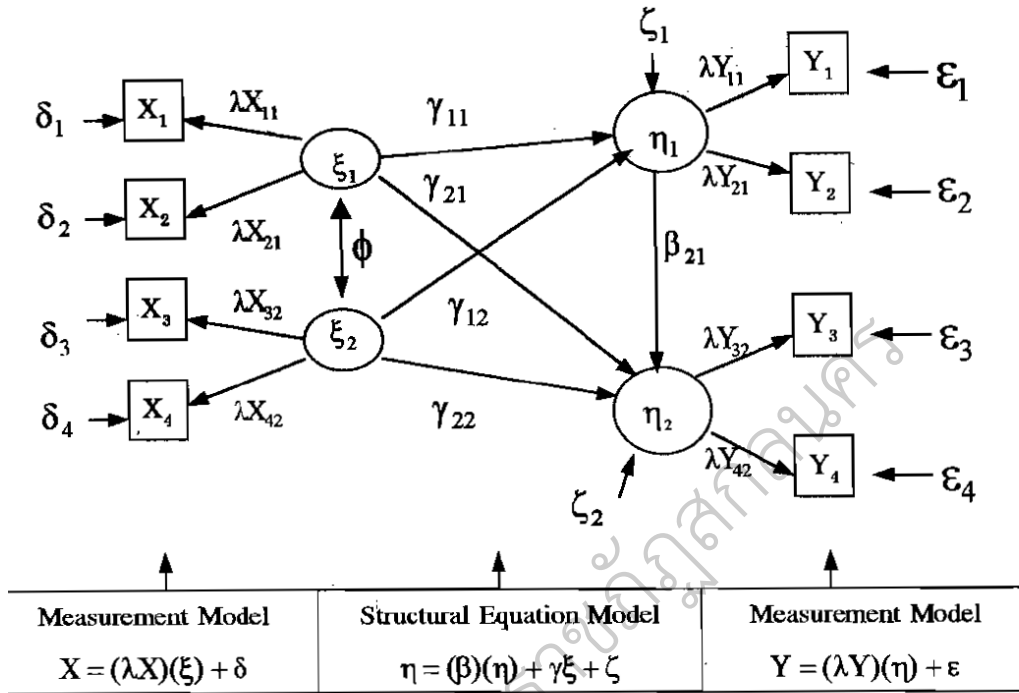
$\delta_1$ $X_1$ $\lambda X_{11}$ $\xi_1$ $\gamma_{11}$ $\zeta_1$ $\eta_1$ $\lambda Y_{11}$ $Y_1$ $\varepsilon_1$

$\delta_2$ $X_2$ $\lambda X_{21}$ $\gamma_{21}$ $\lambda Y_{21}$ $Y_2$ $\varepsilon_2$

$\phi$ $\beta_{21}$

$\delta_3$ $X_3$ $\lambda X_{32}$ $\xi_2$ $\gamma_{12}$ $\lambda Y_{32}$ $Y_3$ $\varepsilon_3$

$\delta_4$ $X_4$ $\lambda X_{42}$ $\gamma_{22}$ $\eta_2$ $\lambda Y_{42}$ $Y_4$ $\varepsilon_4$

$\zeta_2$

| Measurement Model | Structural Equation Model | Measurement Model |
|---|---|---|
| $X = (\lambda X)(\xi) + \delta$ | $\eta = (\beta)(\eta) + \gamma\xi + \zeta$ | $Y = (\lambda Y)(\eta) + \varepsilon$ |

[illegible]